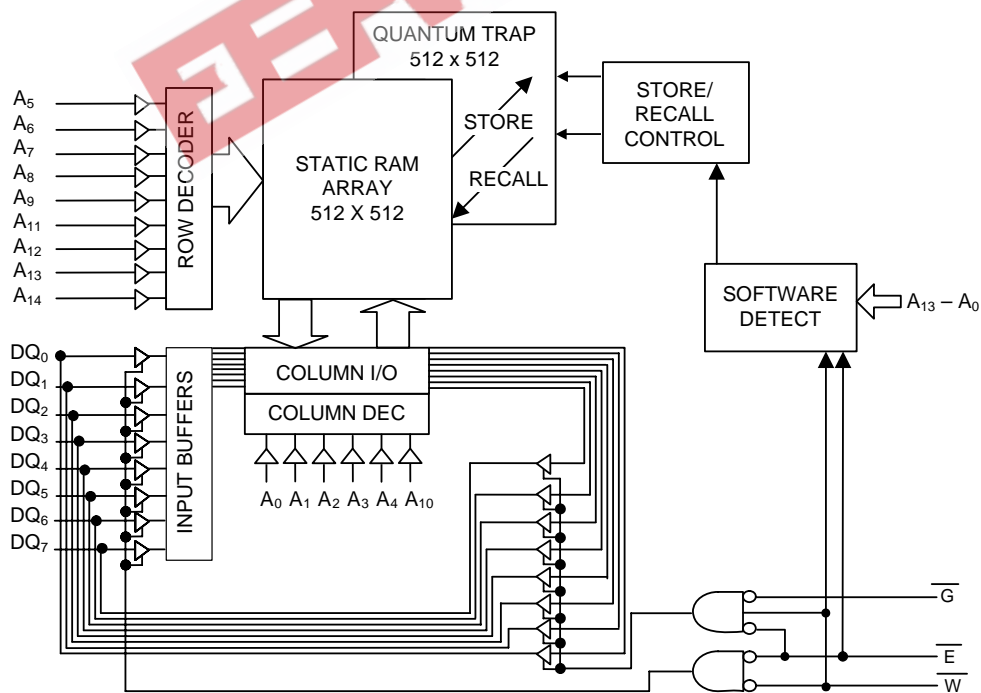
QUANTUM TRAP
512 x 512

STORE/
RECALL
CONTROL

$A_5$
$A_6$
$A_7$
$A_8$
$A_9$
$A_{11}$
$A_{12}$
$A_{13}$
$A_{14}$

ROW DECODER

STATIC RAM
ARRAY
512 X 512

STORE

RECALL

SOFTWARE
DETECT

$A_{13} – A_0$

$DQ_0$
$DQ_1$
$DQ_2$
$DQ_3$
$DQ_4$
$DQ_5$
$DQ_6$
$DQ_7$

INPUT BUFFERS

COLUMN I/O

COLUMN DEC

$A_0$ $A_1$ $A_2$ $A_3$ $A_4$ $A_{10}$

$\overline{G}$
$\overline{E}$
$\overline{W}$